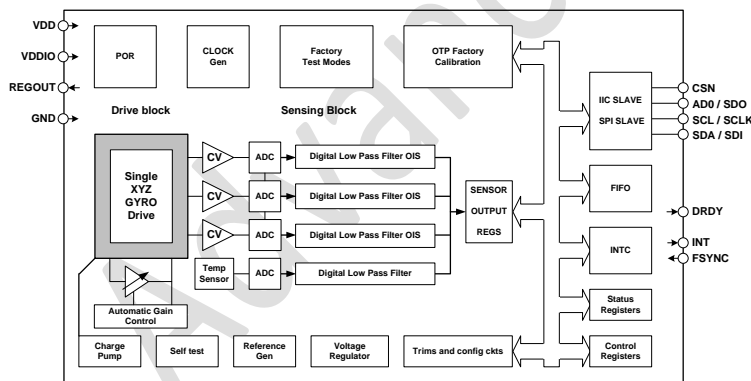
VDD
VDDIO
REGOUT
GND

POR

CLOCK Gen

Factory Test Modes

OTP Factory Calibration

Drive block

Sensing Block

Single XYZ GYRO Drive

CV
CV
CV

ADC
ADC
ADC
ADC

Digital Low Pass Filter OIS
Digital Low Pass Filter OIS
Digital Low Pass Filter OIS
Digital Low Pass Filter

Temp Sensor

SENSOR OUTPUT REGS

Automatic Gain Control

IIC SLAVE
SPI SLAVE

CSN
AD0 / SDO
SCL / SCLK
SDA / SDI

FIFO

DRDY

INTC

INT
FSYNC

Status Registers

Control Registers

Charge Pump

Self test

Reference Gen

Voltage Regulator

Trims and config ckts